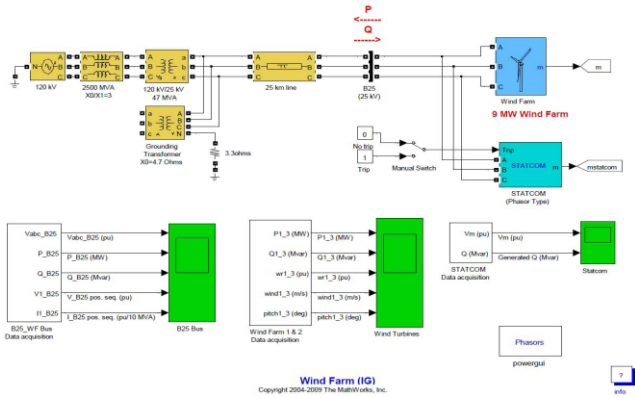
P

Q

120 kV

2500 MVA
X0/X1=3

120 kV/25 kV
47 MVA

25 km line

B25
(25 kV)

A
B
C

m

Wind Farm

9 MW Wind Farm

m

Grounding
Transformer
X0=4.7 Ohms

3.3ohms

0

No trip

1

Trip

Manual Switch

Trip

A
B
C

STATCOM

m

mstatcom

STATCOM
(Phasor Type)

Vabc_B25

P_B25

Q_B25

V1_B25

I1_B25

B25_WF Bus
Data acquisition

Vabc_B25 (pu)

P_B25 (MW)

Q_B25 (Mvar)

V_B25 pos. seq. (pu)

I_B25 pos. seq. (pu/10 MVA)

B25 Bus

P1_3 (MW)

Q1_3 (Mvar)

wr1_3 (pu)

wind1_3 (m/s)

pitch1_3 (deg)

Wind Farm 1 & 2
Data acquisition

P1_3 (MW)

Q1_3 (Mvar)

wr1_3 (pu)

wind1_3 (m/s)

pitch1_3 (deg)

Wind Turbines

Vm (pu)

Q (Mvar)

STATCOM
Data acquisition

Vm (pu)

Generated Q (Mvar)

Statcom

Phasors

powergui

Wind Farm (IG)

Copyright 2004-2009 The MathWorks, Inc.

info